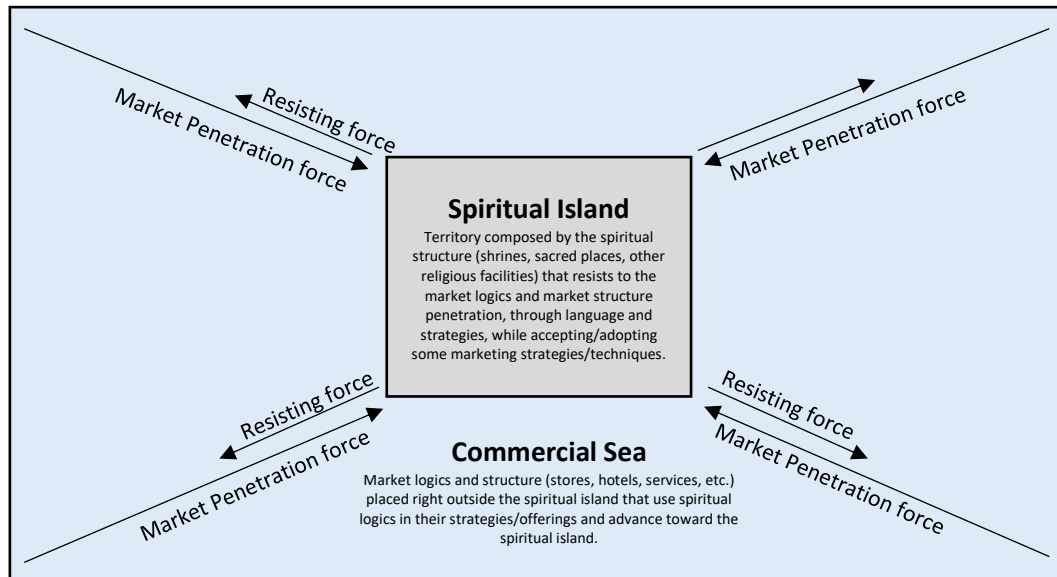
Resisting force

Market Penetration force

Market Penetration force

Spiritual Island

Territory composed by the spiritual structure (shrines, sacred places, other religious facilities) that resists to the market logics and market structure penetration, through language and strategies, while accepting/adopting some marketing strategies/techniques.

Resisting force

Market Penetration force

Resisting force

Market Penetration force

Commercial Sea

Market logics and structure (stores, hotels, services, etc.) placed right outside the spiritual island that use spiritual logics in their strategies/offerings and advance toward the spiritual island.